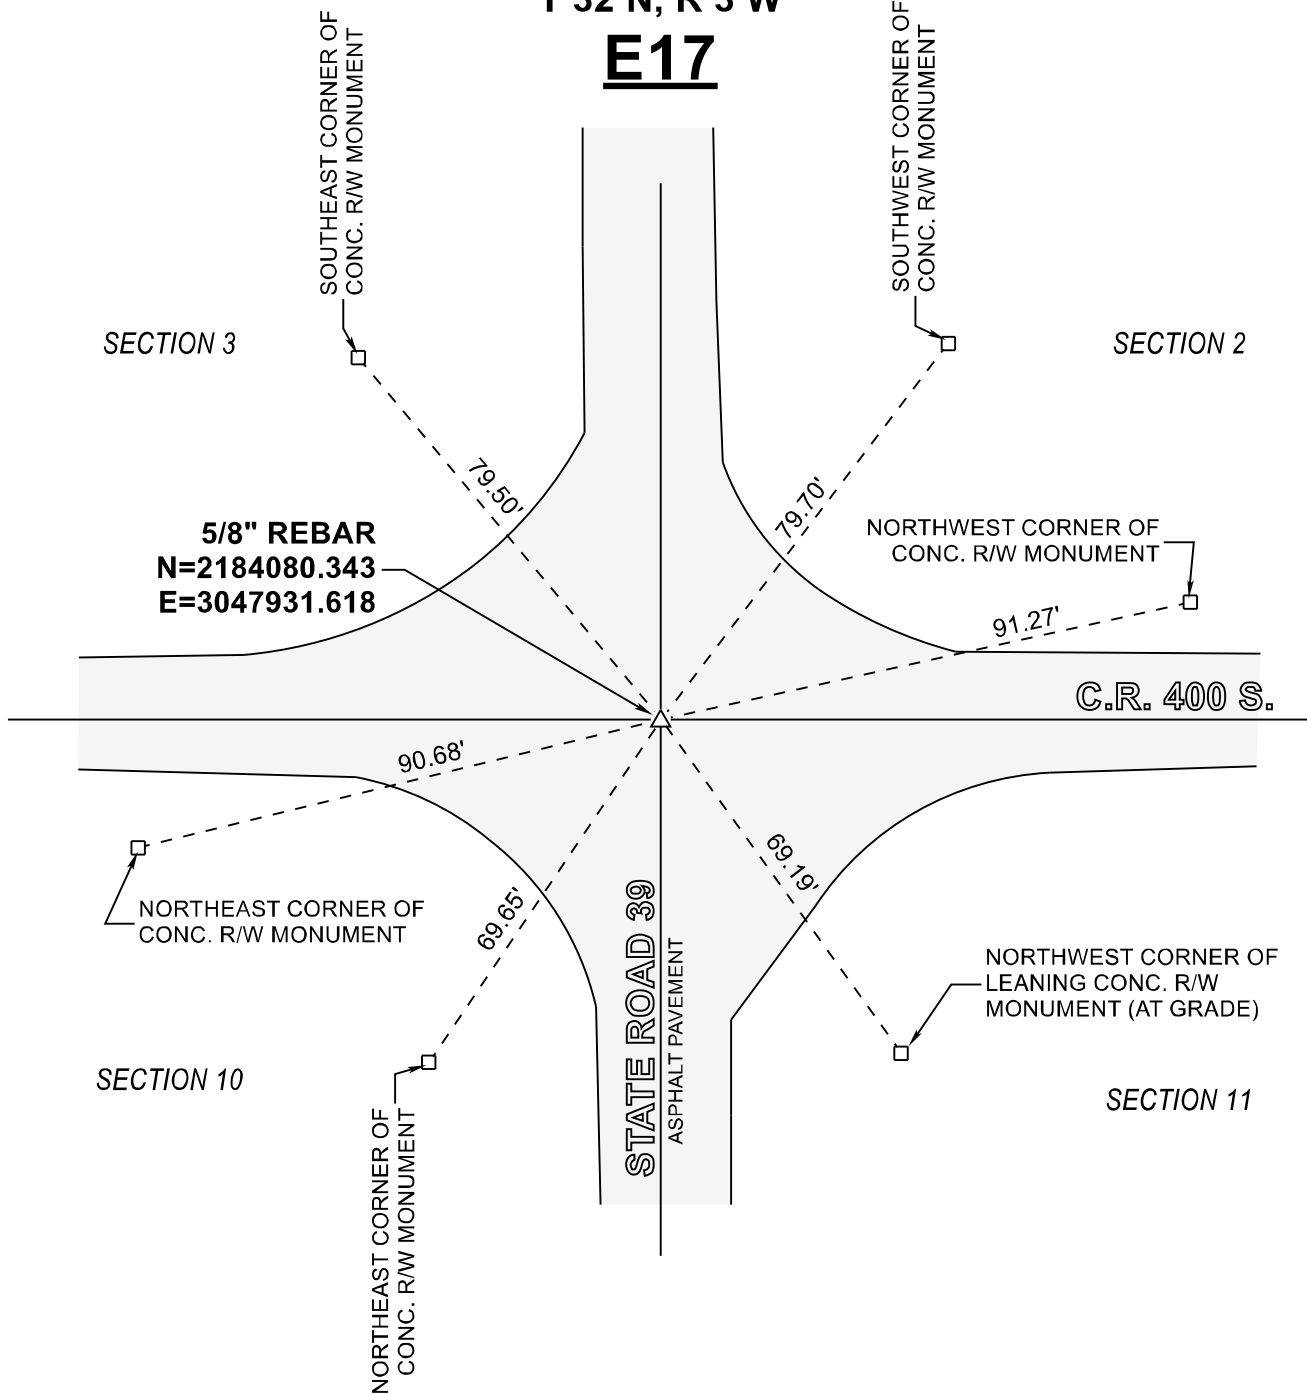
T 32 N, R 3 W
E17

SOUTHEAST CORNER OF CONC. R/W MONUMENT

SOUTHWEST CORNER OF CONC. R/W MONUMENT

SECTION 3

SECTION 2

79.50'

79.70'

5/8" REBAR
N=2184080.343
E=3047931.618

NORTHWEST CORNER OF CONC. R/W MONUMENT

91.27'

C.R. 400 S.

90.68'

NORTHEAST CORNER OF CONC. R/W MONUMENT

69.19'

69.65'

STATE ROAD 39
ASPHALT PAVEMENT

NORTHWEST CORNER OF LEANING CONC. R/W MONUMENT (AT GRADE)

SECTION 10

SECTION 11

NORTHEAST CORNER OF CONC. R/W MONUMENT